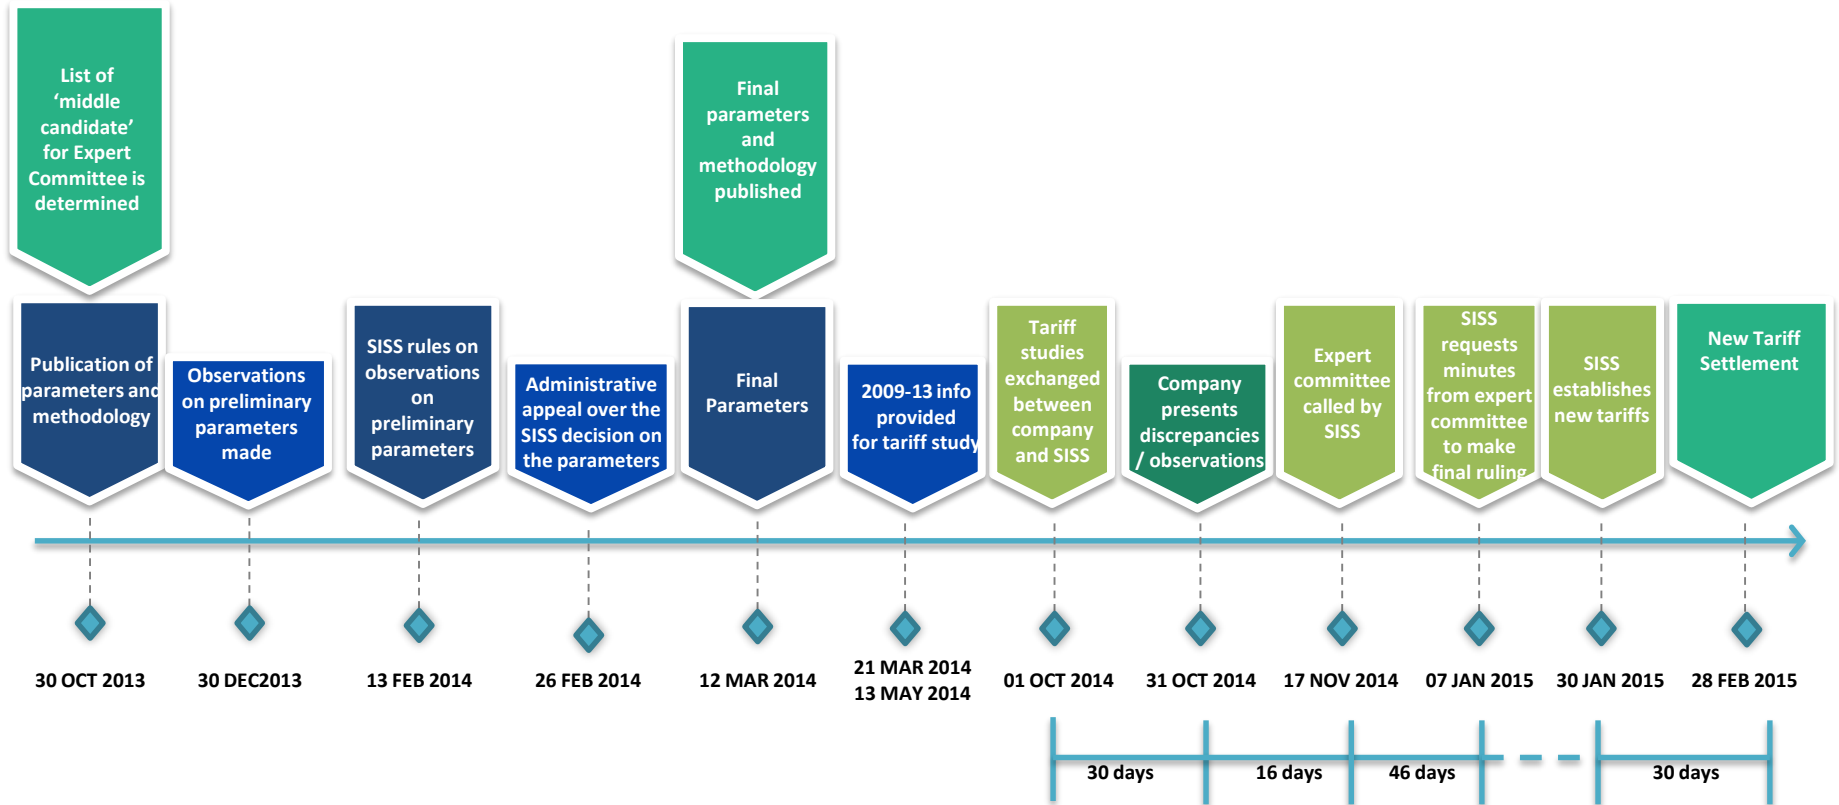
List of 'middle candidate' for Expert Committee is determined

Final parameters and methodology published

Publication of parameters and methodology

Observations on preliminary parameters made

SISS rules on observations on preliminary parameters

Administrative appeal over the SISS decision on the parameters

Final Parameters

2009-13 info provided for tariff study

Tariff studies exchanged between company and SISS

Company presents discrepancies / observations

Expert committee called by SISS

SISS requests minutes from expert committee to make final ruling

SISS establishes new tariffs

New Tariff Settlement

30 OCT 2013

30 DEC2013

13 FEB 2014

26 FEB 2014

12 MAR 2014

21 MAR 2014
13 MAY 2014

01 OCT 2014

31 OCT 2014

17 NOV 2014

07 JAN 2015

30 JAN 2015

28 FEB 2015

30 days

16 days

46 days

30 days